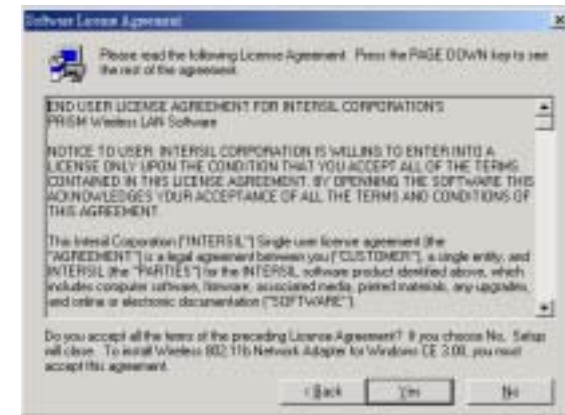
Software License Agreement

Please read the following License Agreement. Press the PAGE DOWN key to see the rest of the agreement.

END USER LICENSE AGREEMENT FOR INTERSIL CORPORATION'S PRISM Wireless LAN Software

NOTICE TO USER: INTERSIL CORPORATION IS WILLING TO ENTER INTO A LICENSE ONLY UPON THE CONDITION THAT YOU ACCEPT ALL OF THE TERMS CONTAINED IN THIS LICENSE AGREEMENT. BY OPENNING THE SOFTWARE THIS ACKNOWLEDGES YOUR ACCEPTANCE OF ALL THE TERMS AND CONDITIONS OF THIS AGREEMENT.

This Intersil Corporation ("INTERSIL") Single user license agreement (the "AGREEMENT") is a legal agreement between you ("CUSTOMER"), a single entity, and INTERSIL (the "PARTIES") for the INTERSIL software product identified above, which includes computer software, firmware, associated media, printed materials, any upgrades, and online or electronic documentation ("SOFTWARE").

Do you accept all the terms of the preceding License Agreement? If you choose No, Setup will close. To install Wireless 802.11b Network Adapter for Windows CE 3.00, you must accept this agreement.

< Back Yes No